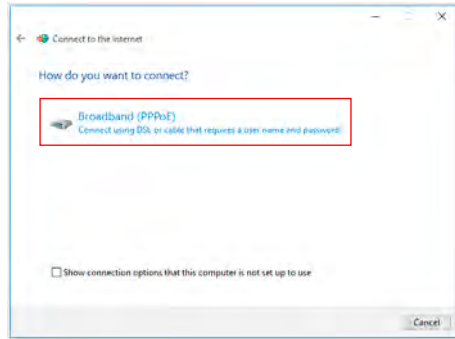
Connect to the Internet

How do you want to connect?

Broadband (PPPoE)
Connect using DSL or cable that requires a user name and password.

Show connection options that this computer is not set up to use

Cancel